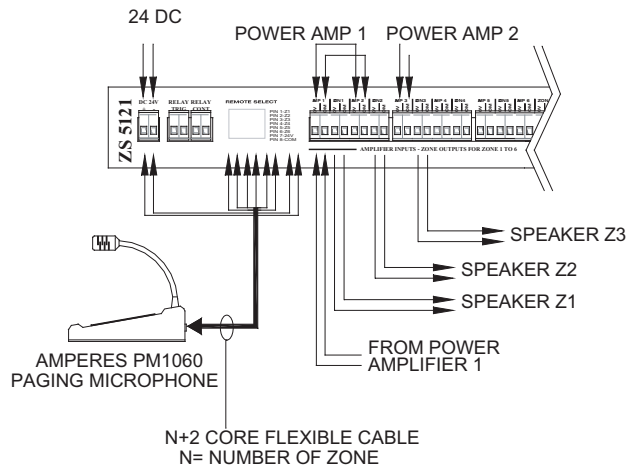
24 DC

POWER AMP 1

POWER AMP 2

ZS 5121

DC 24V

RELAY TRIG

RELAY CONT

REMOTE SELECT

PIN 1-Z1
PIN 2-Z2
PIN 3-Z3
PIN 4-Z4
PIN 5-Z5
PIN 6-Z6
PIN 7-24V
PIN 8-COM

AMP 1

ZN1

AMP 2

ZN2

AMP 3

ZN3

AMP 4

ZN4

AMP 5

ZN5

AMP 6

ZN6

AMPLIFIER INPUTS - ZONE OUTPUTS FOR ZONE 1 TO 6

SPEAKER Z3

SPEAKER Z2

SPEAKER Z1

FROM POWER AMPLIFIER 1

AMPERES PM1060 PAGING MICROPHONE

N+2 CORE FLEXIBLE CABLE
N= NUMBER OF ZONE